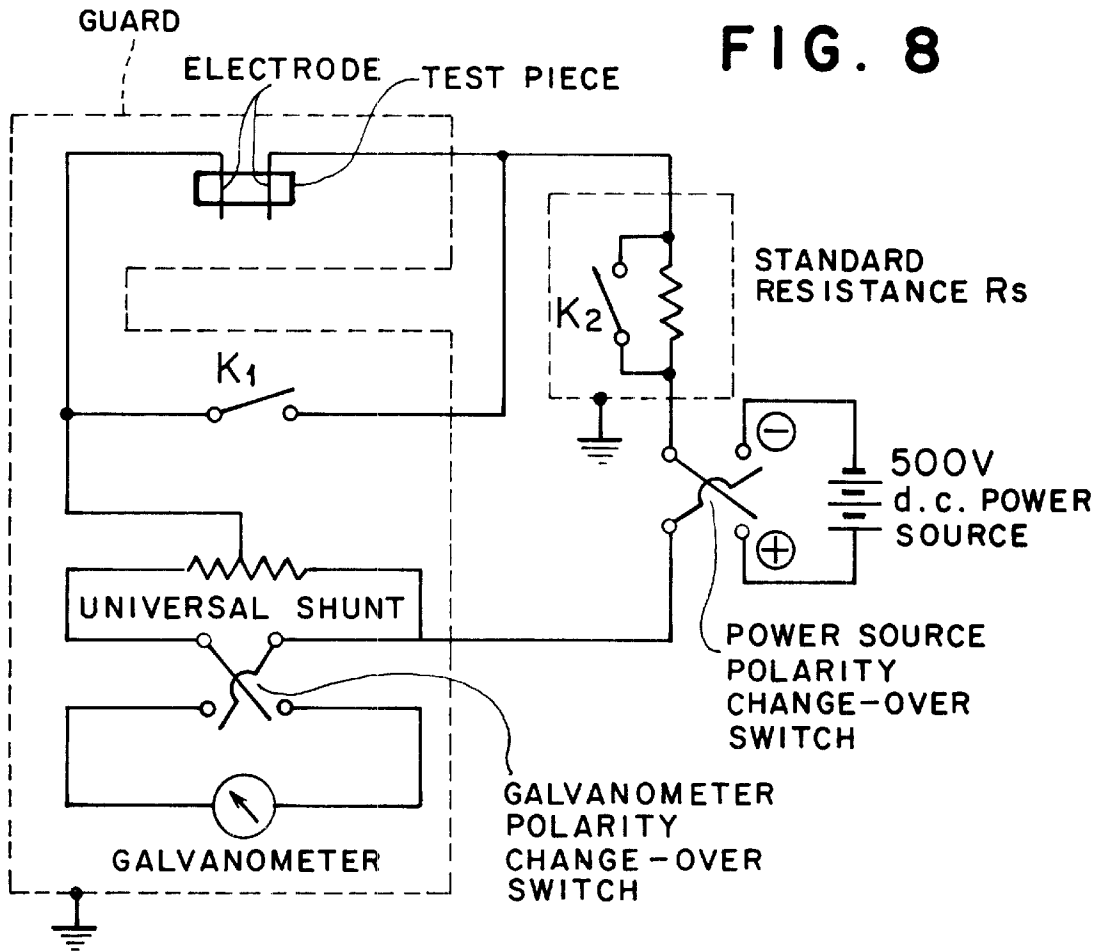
GUARD

FIG. 8

ELECTRODE

TEST PIECE

STANDARD RESISTANCE Rs

$K_2$

$K_1$

$\ominus$

500V d.c. POWER SOURCE

$\oplus$

UNIVERSAL SHUNT

POWER SOURCE POLARITY CHANGE-OVER SWITCH

GALVANOMETER POLARITY CHANGE-OVER SWITCH

GALVANOMETER